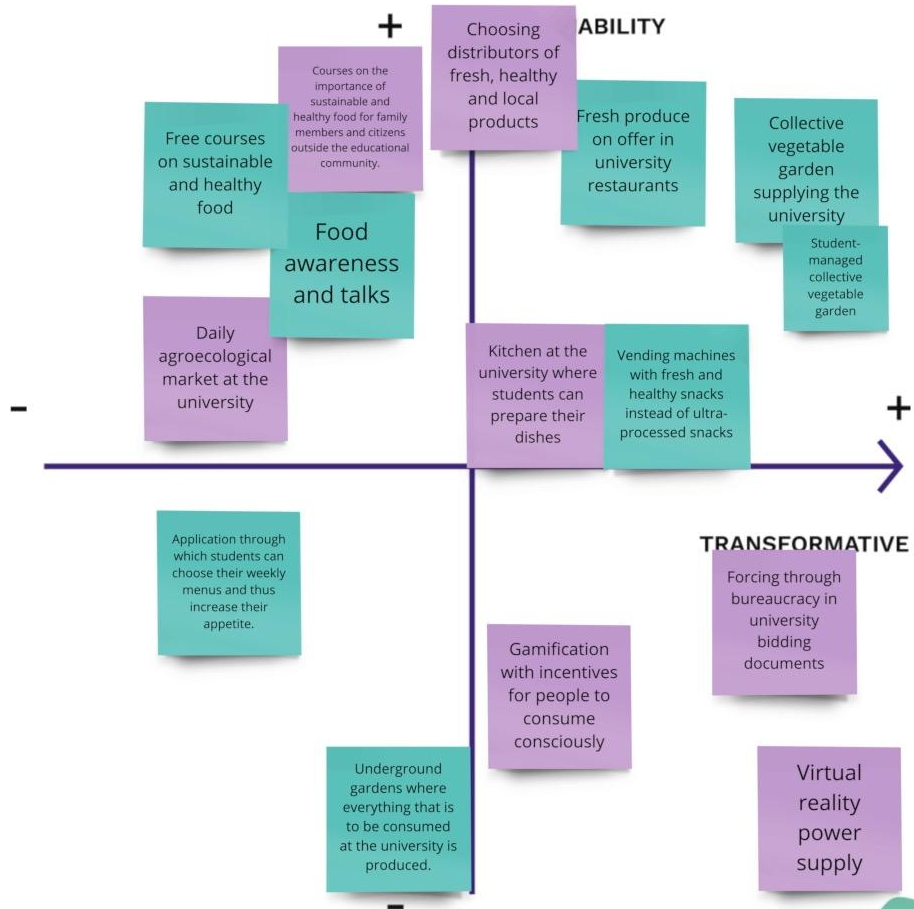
+

ABILITY

Choosing distributors of fresh, healthy and local products

Courses on the importance of sustainable and healthy food for family members and citizens outside the educational community.

Free courses on sustainable and healthy food

Food awareness and talks

Fresh produce on offer in university restaurants

Collective vegetable garden supplying the university

Student-managed collective vegetable garden

Daily agroecological market at the university

Kitchen at the university where students can prepare their dishes

Vending machines with fresh and healthy snacks instead of ultra-processed snacks

-

+

Application through which students can choose their weekly menus and thus increase their appetite.

TRANSFORMATIVE

Forcing through bureaucracy in university bidding documents

Gamification with incentives for people to consume consciously

Underground gardens where everything that is to be consumed at the university is produced.

Virtual reality power supply

-